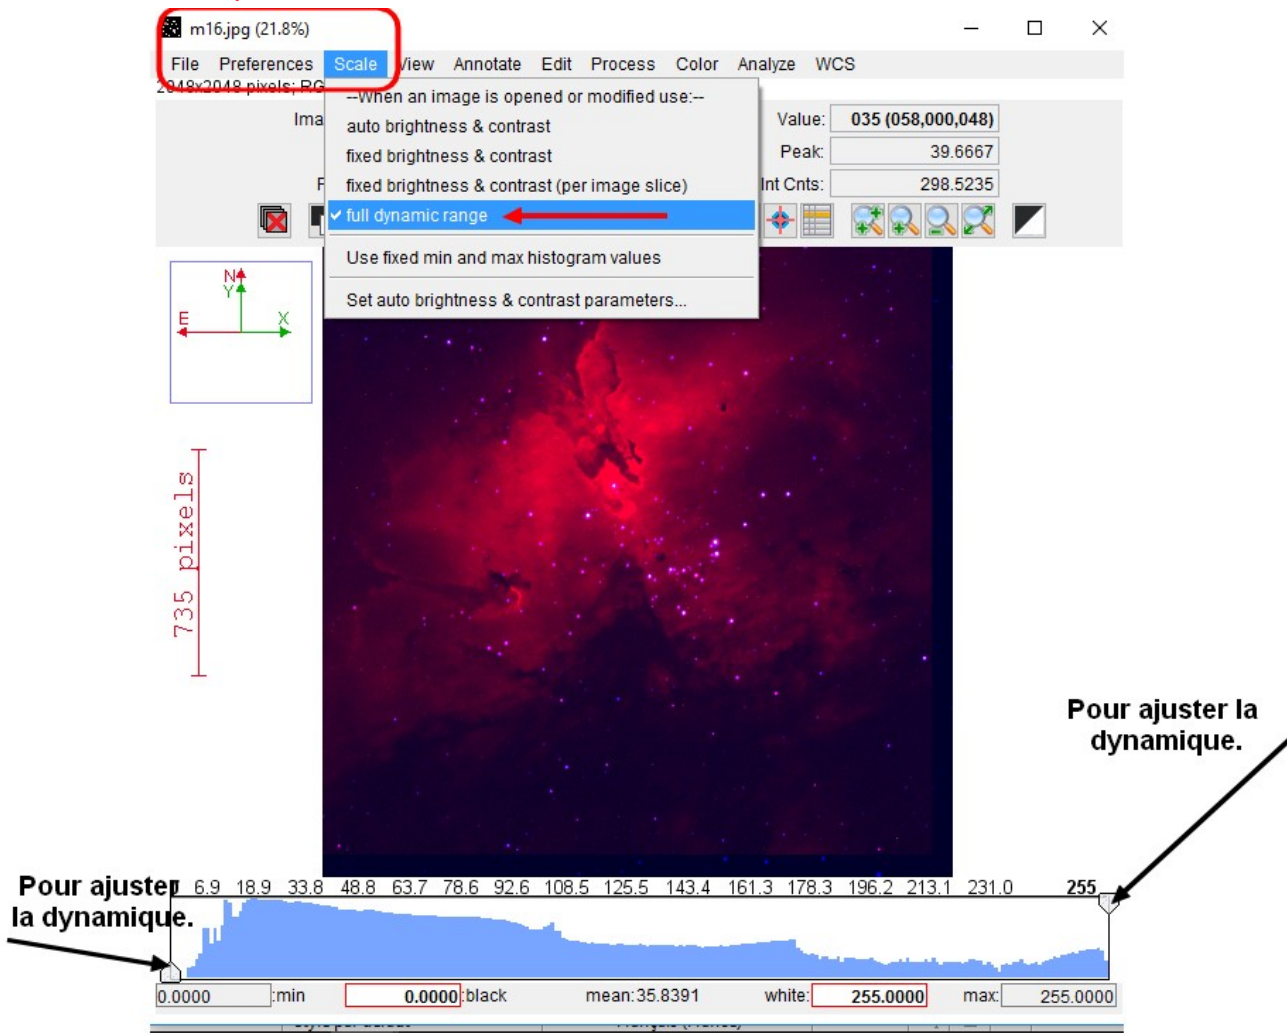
m16.jpg (21.8%)

File Preferences Scale View Annotate Edit Process Color Analyze WCS

2048x2048 pixels; RG

Ima

P

--When an image is opened or modified use:--
auto brightness & contrast
fixed brightness & contrast
fixed brightness & contrast (per image slice)
✓ full dynamic range

Use fixed min and max histogram values

Set auto brightness & contrast parameters...

Value: 035 (058,000,048)
Peak: 39.6667
Int Cnts: 298.5235

N
Y
E
X

735 pixels

Pour ajuster la dynamique.

Pour ajuster la dynamique.

6.9 18.9 33.8 48.8 63.7 78.6 92.6 108.5 125.5 143.4 161.3 178.3 196.2 213.1 231.0 255

0.0000 :min 0.0000 :black mean: 35.8391 white: 255.0000 max: 255.0000